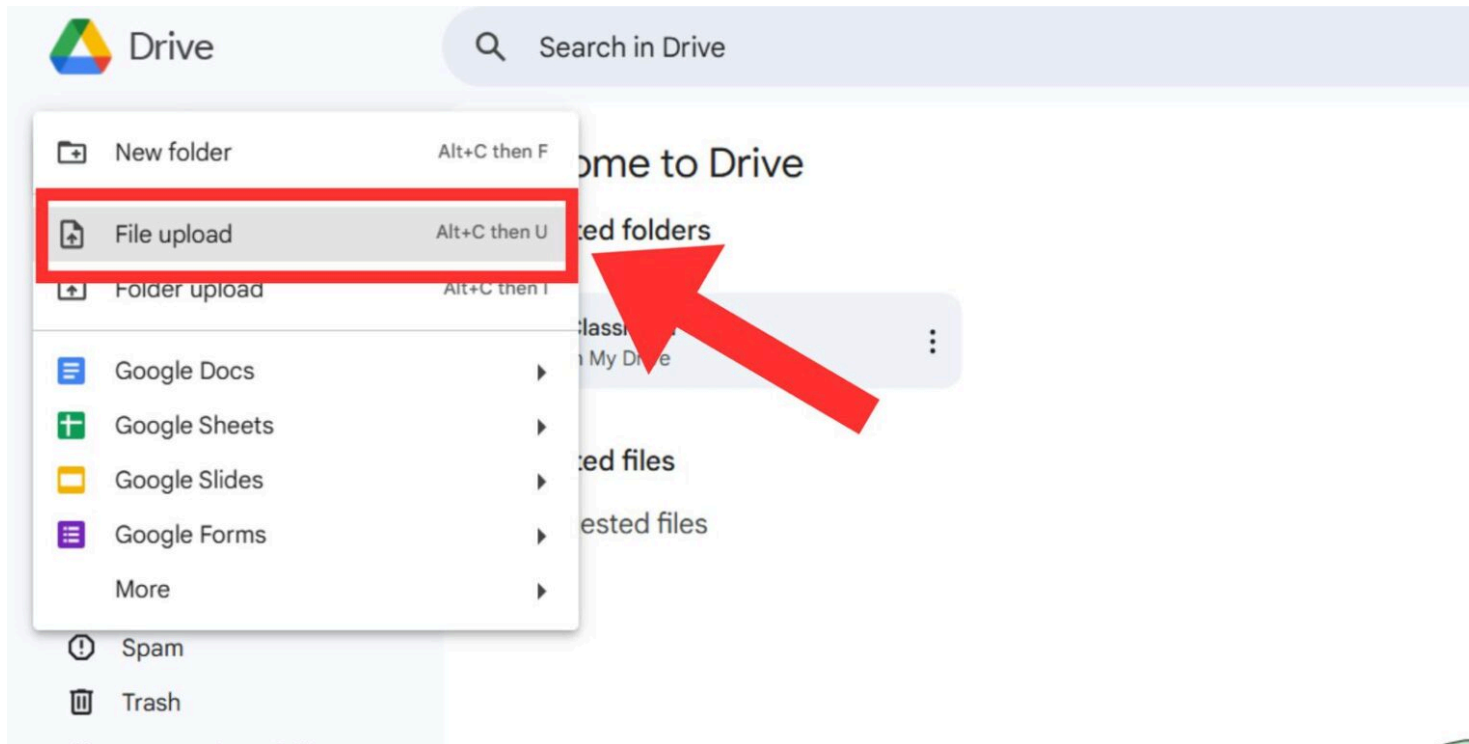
Drive

Search in Drive

New folder Alt+C then F

File upload Alt+C then U

Folder upload Alt+C then I

Google Docs

Google Sheets

Google Slides

Google Forms

More

Spam

Trash

ome to Drive

ted folders

Classi

n My Dr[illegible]e

ted files

ested files